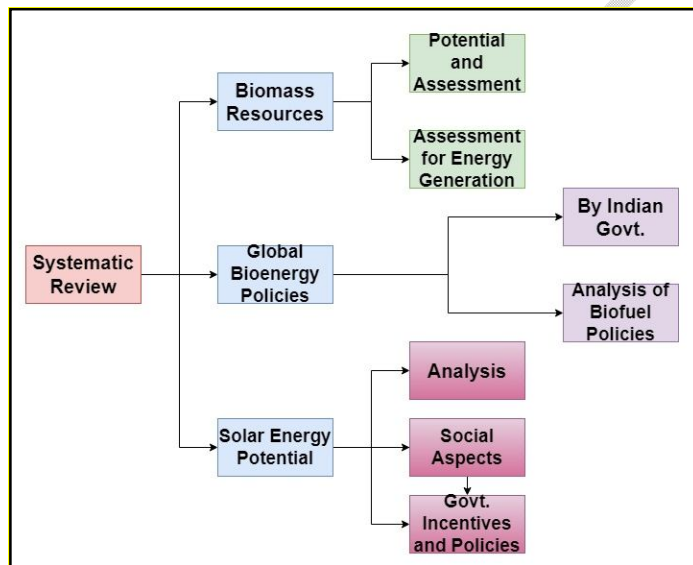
Systematic Review

Biomass Resources

Potential and Assessment

Assessment for Energy Generation

Global Bioenergy Policies

By Indian Govt.

Analysis of Biofuel Policies

Solar Energy Potential

Analysis

Social Aspects

Govt. Incentives and Policies